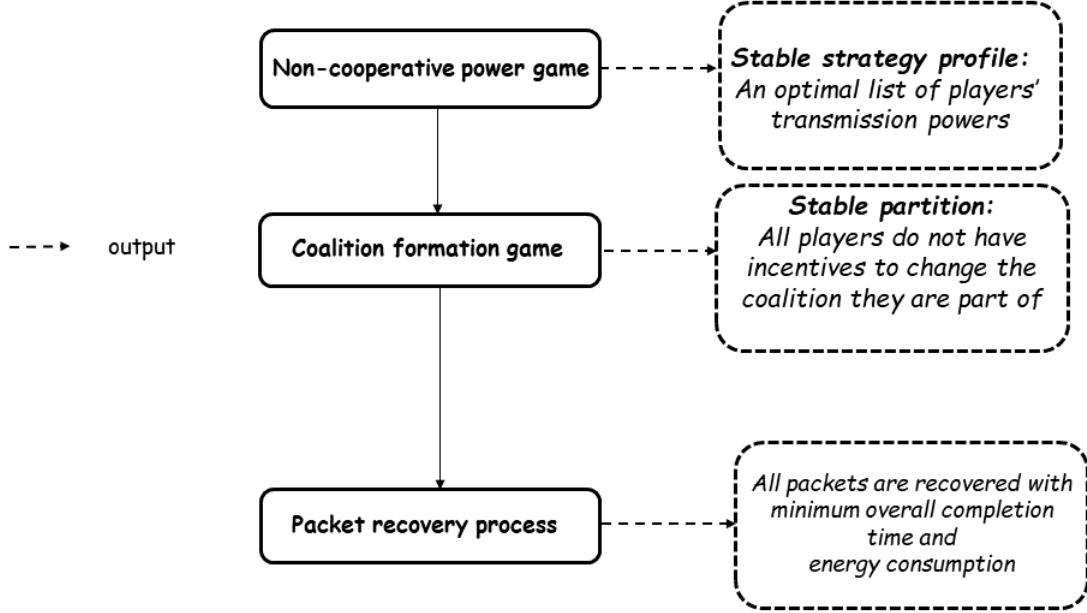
Non-cooperative power game

Stable strategy profile:
An optimal list of players' transmission powers

output

Coalition formation game

Stable partition:
All players do not have incentives to change the coalition they are part of

Packet recovery process

All packets are recovered with minimum overall completion time and energy consumption